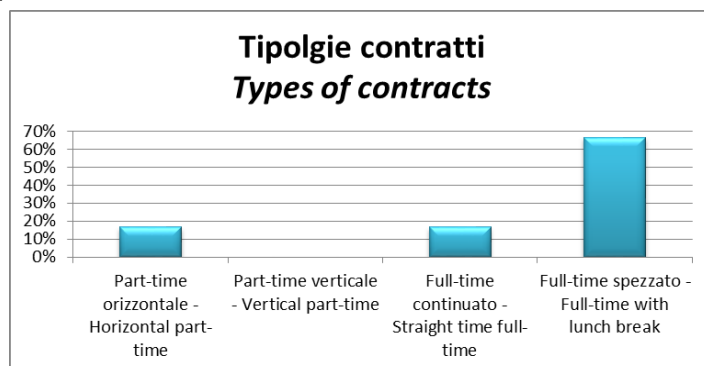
Tipolgie contratti
*Types of contracts*

70%
60%
50%
40%
30%
20%
10%
0%

Part-time orizzontale - Horizontal part-time

Part-time verticale - Vertical part-time

Full-time continuato - Straight time full-time

Full-time spezzato - Full-time with lunch break